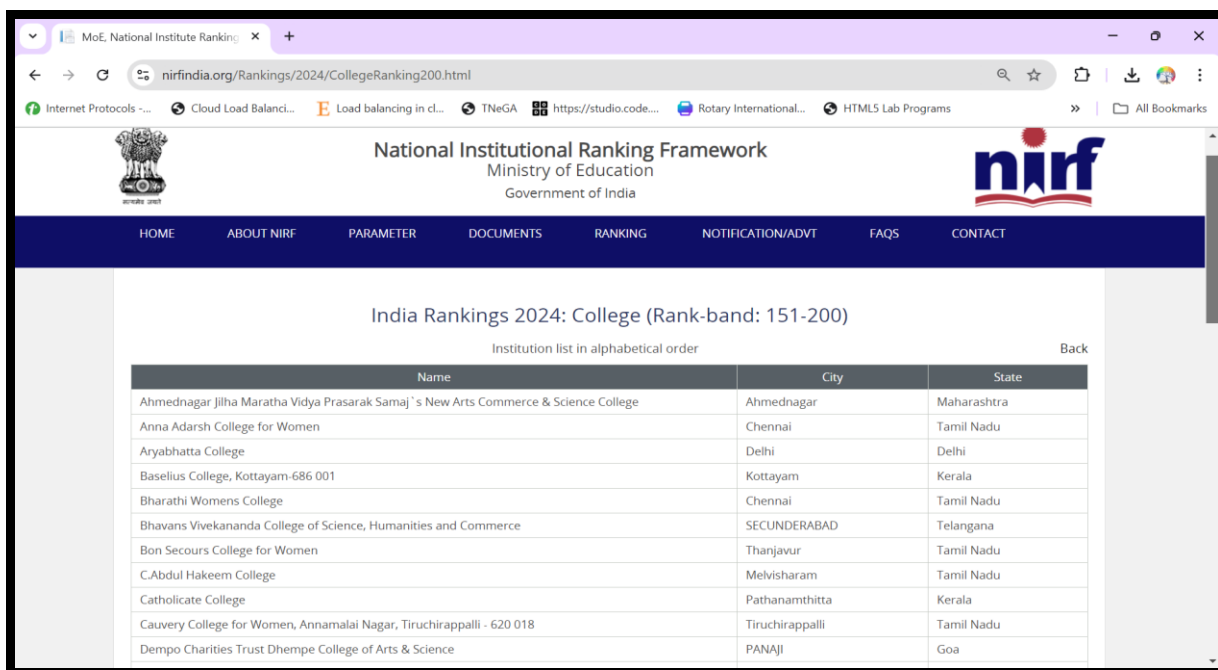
MoE, National Institute Ranking ×

nirfindia.org/Rankings/2024/CollegeRanking200.html

Internet Protocols -... Cloud Load Balanci... Load balancing in cl... TNeGA https://studio.code.... Rotary International... HTML5 Lab Programs » All Bookmarks

सत्यमेव जयते

National Institutional Ranking Framework
Ministry of Education
Government of India

nirf

HOME ABOUT NIRF PARAMETER DOCUMENTS RANKING NOTIFICATION/ADVT FAQS CONTACT

India Rankings 2024: College (Rank-band: 151-200)

Institution list in alphabetical order

Back

| Name | City | State |
|---|---|---|
| Ahmednagar Jilha Maratha Vidya Prasarak Samaj`s New Arts Commerce & Science College | Ahmednagar | Maharashtra |
| Anna Adarsh College for Women | Chennai | Tamil Nadu |
| Aryabhatta College | Delhi | Delhi |
| Baselius College, Kottayam-686 001 | Kottayam | Kerala |
| Bharathi Womens College | Chennai | Tamil Nadu |
| Bhavans Vivekananda College of Science, Humanities and Commerce | SECUNDERABAD | Telangana |
| Bon Secours College for Women | Thanjavur | Tamil Nadu |
| C.Abdul Hakeem College | Melvisharam | Tamil Nadu |
| Catholicate College | Pathanamthitta | Kerala |
| Cauvery College for Women, Annamalai Nagar, Tiruchirappalli - 620 018 | Tiruchirappalli | Tamil Nadu |
| Dempo Charities Trust Dhempe College of Arts & Science | PANAJI | Goa |